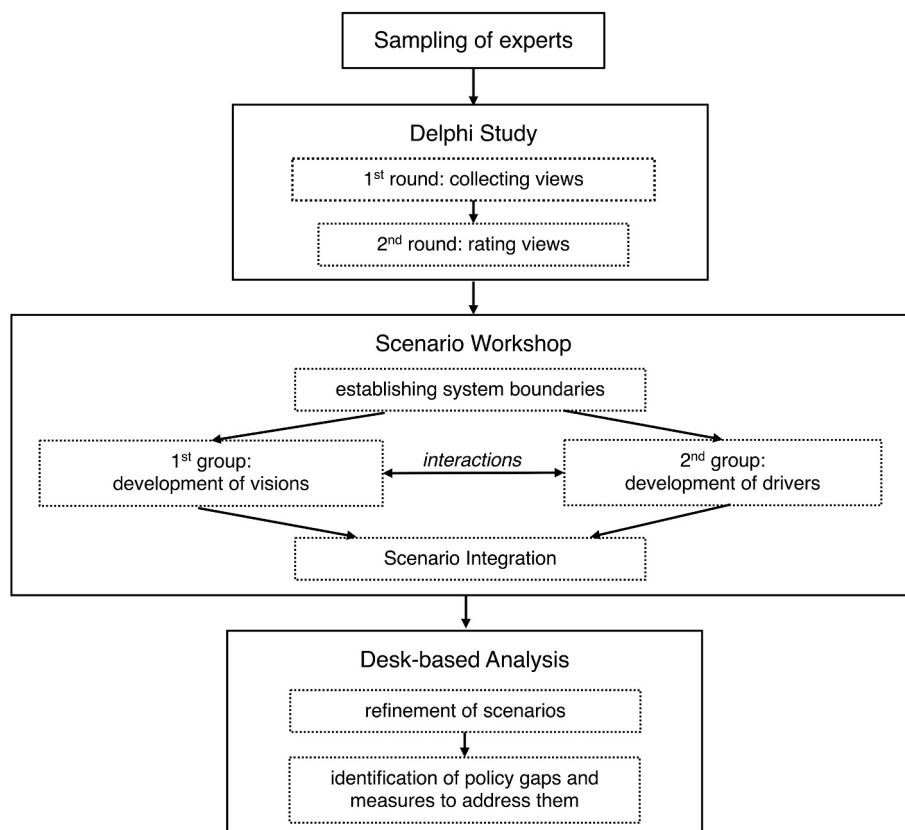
Sampling of experts

Delphi Study

1$^{st}$ round: collecting views

2$^{nd}$ round: rating views

Scenario Workshop

establishing system boundaries

1$^{st}$ group: development of visions

interactions

2$^{nd}$ group: development of drivers

Scenario Integration

Desk-based Analysis

refinement of scenarios

identification of policy gaps and measures to address them